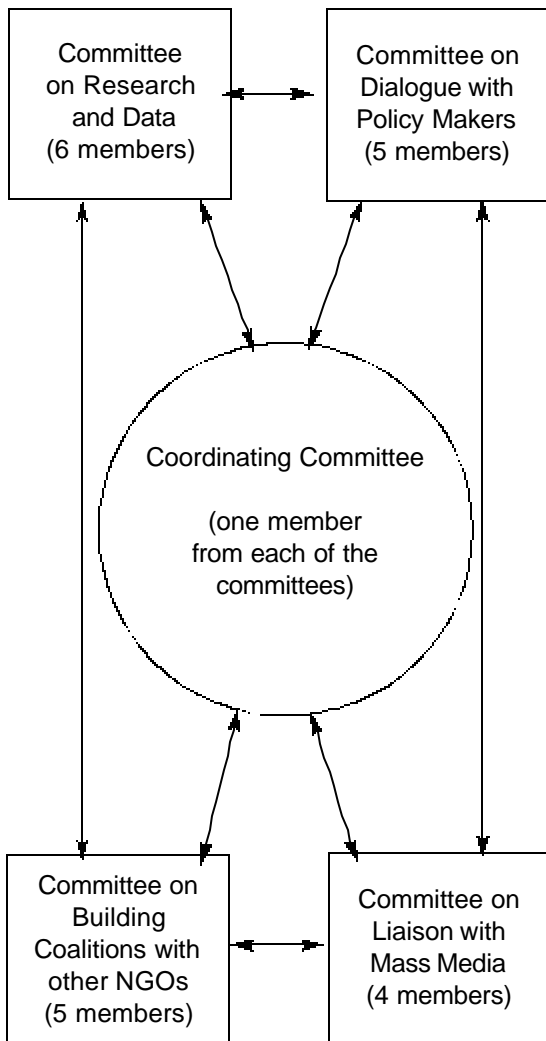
Committee on Research and Data (6 members)

Committee on Dialogue with Policy Makers (5 members)

Coordinating Committee

(one member from each of the committees)

Committee on Building Coalitions with other NGOs (5 members)

Committee on Liaison with Mass Media (4 members)